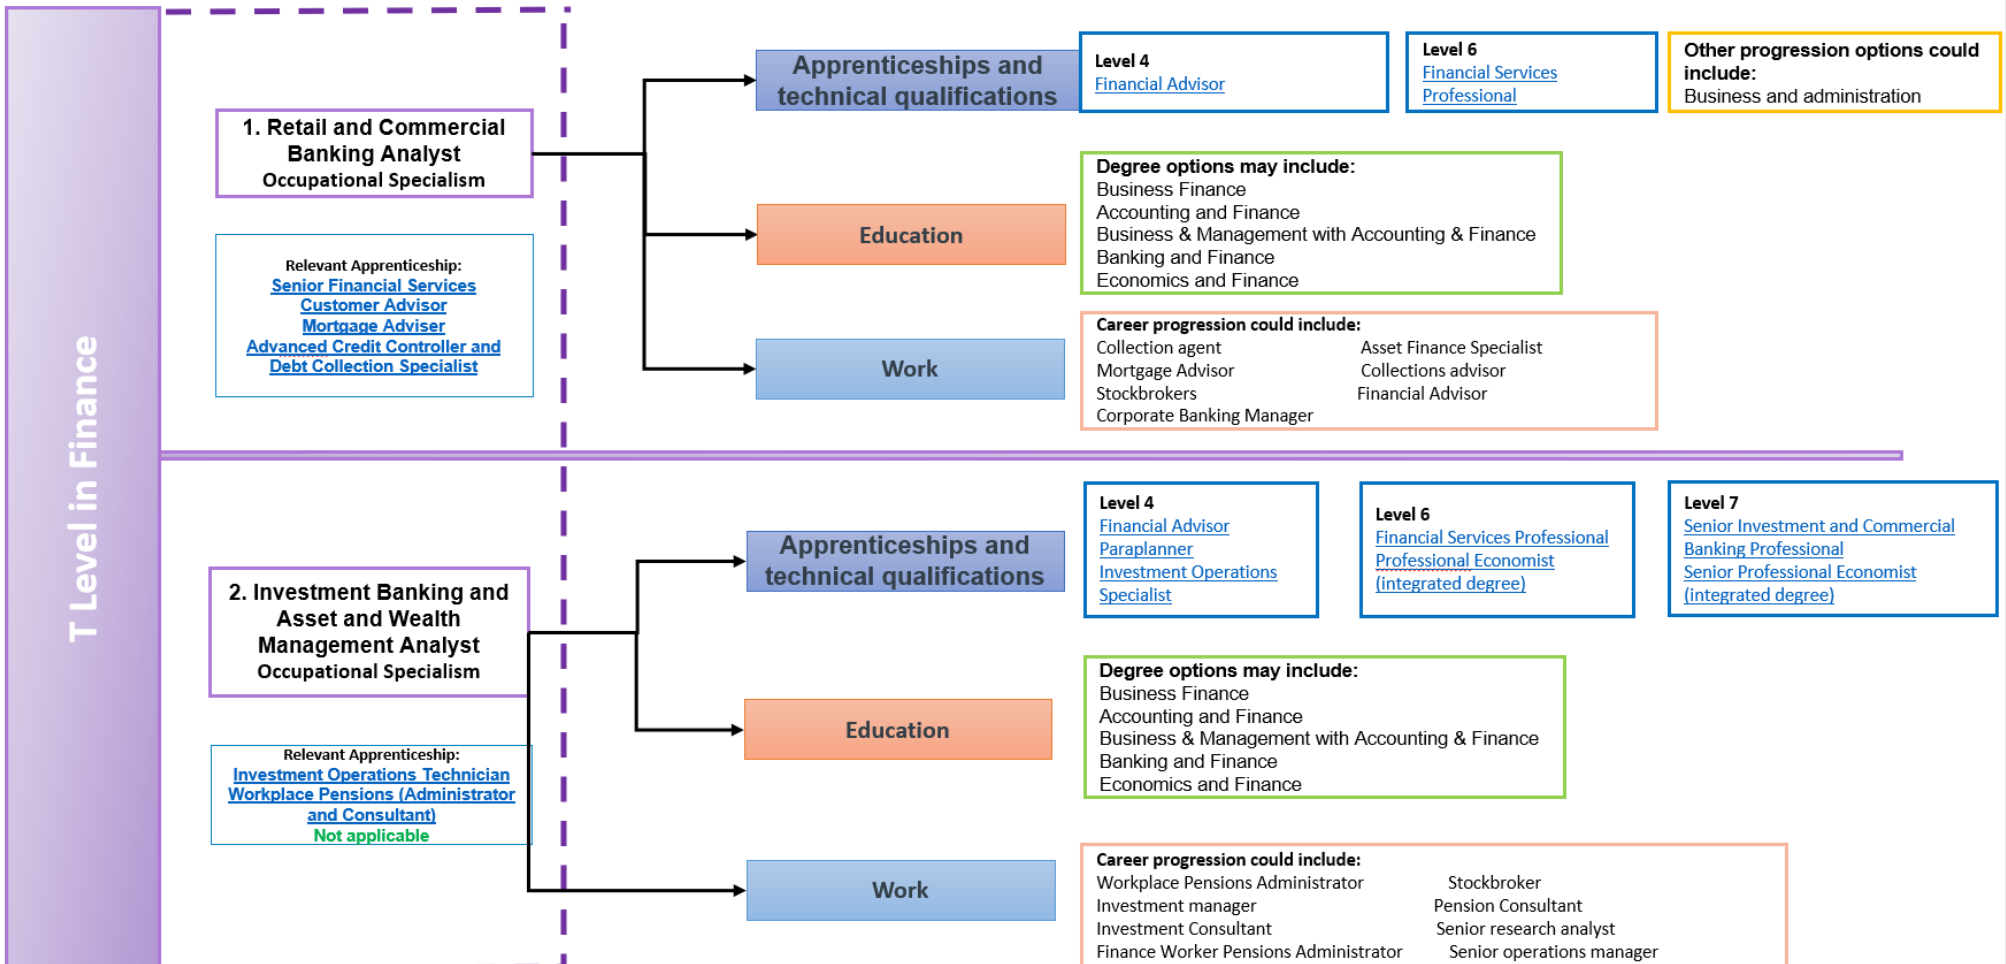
T Level in Finance

1. Retail and Commercial Banking Analyst
Occupational Specialism

Relevant Apprenticeship:
Senior Financial Services Customer Advisor
Mortgage Adviser
Advanced Credit Controller and Debt Collection Specialist

Apprenticeships and technical qualifications

Level 4
Financial Advisor

Level 6
Financial Services Professional

Other progression options could include:
Business and administration

Education

Degree options may include:
Business Finance
Accounting and Finance
Business & Management with Accounting & Finance
Banking and Finance
Economics and Finance

Work

Career progression could include:
Collection agent
Mortgage Advisor
Stockbrokers
Corporate Banking Manager
Asset Finance Specialist
Collections advisor
Financial Advisor

2. Investment Banking and Asset and Wealth Management Analyst
Occupational Specialism

Relevant Apprenticeship:
Investment Operations Technician
Workplace Pensions (Administrator and Consultant)
Not applicable

Apprenticeships and technical qualifications

Level 4
Financial Advisor
Paraplanner
Investment Operations Specialist

Level 6
Financial Services Professional
Professional Economist (integrated degree)

Level 7
Senior Investment and Commercial Banking Professional
Senior Professional Economist (integrated degree)

Education

Degree options may include:
Business Finance
Accounting and Finance
Business & Management with Accounting & Finance
Banking and Finance
Economics and Finance

Work

Career progression could include:
Workplace Pensions Administrator
Investment manager
Investment Consultant
Finance Worker Pensions Administrator
Stockbroker
Pension Consultant
Senior research analyst
Senior operations manager